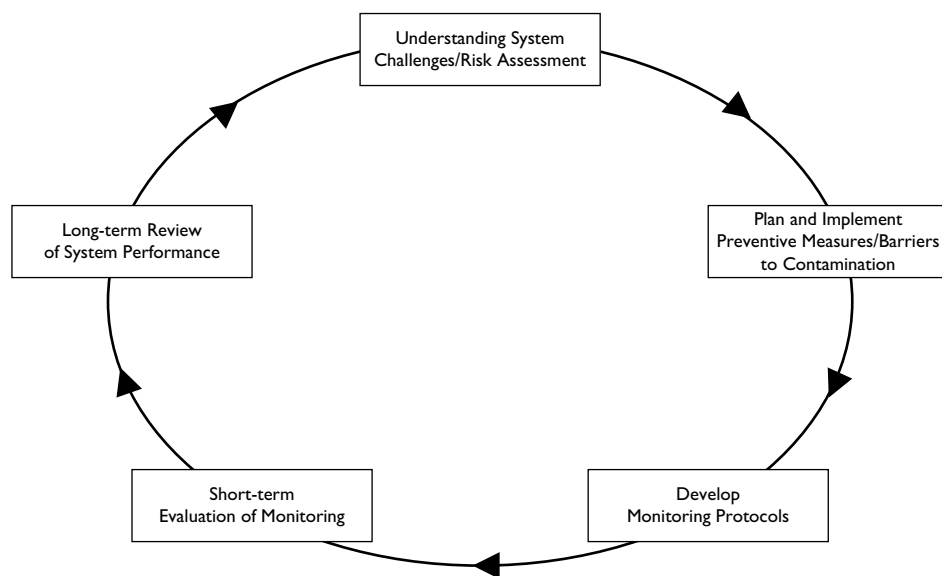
Understanding System Challenges/Risk Assessment

Plan and Implement Preventive Measures/Barriers to Contamination

Develop Monitoring Protocols

Short-term Evaluation of Monitoring

Long-term Review of System Performance